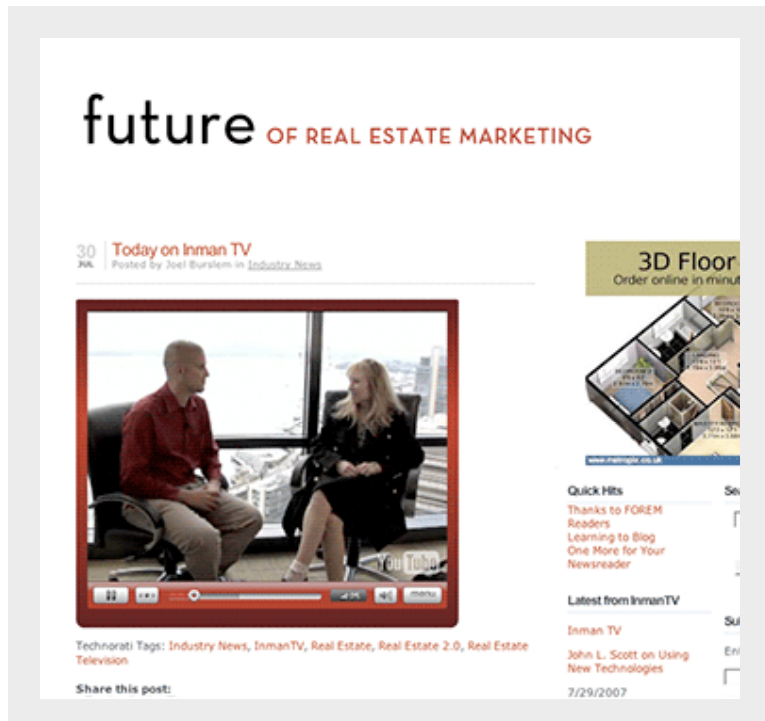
future OF REAL ESTATE MARKETING

30 JUL Today on Inman TV
Posted by Joel Burslem in Industry News

YouTube

menu

Technorati Tags: Industry News, InmanTV, Real Estate, Real Estate 2.0, Real Estate Television

Share this post:

3D Floor
Order online in minut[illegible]

www.metropix.co.uk

Quick Hits
Thanks to FOREM Readers
Learning to Blog
One More for Your Newsreader

Latest from InmanTV
Inman TV
John L. Scott on Using New Technologies
7/29/2007

Se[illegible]
Su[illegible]
En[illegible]